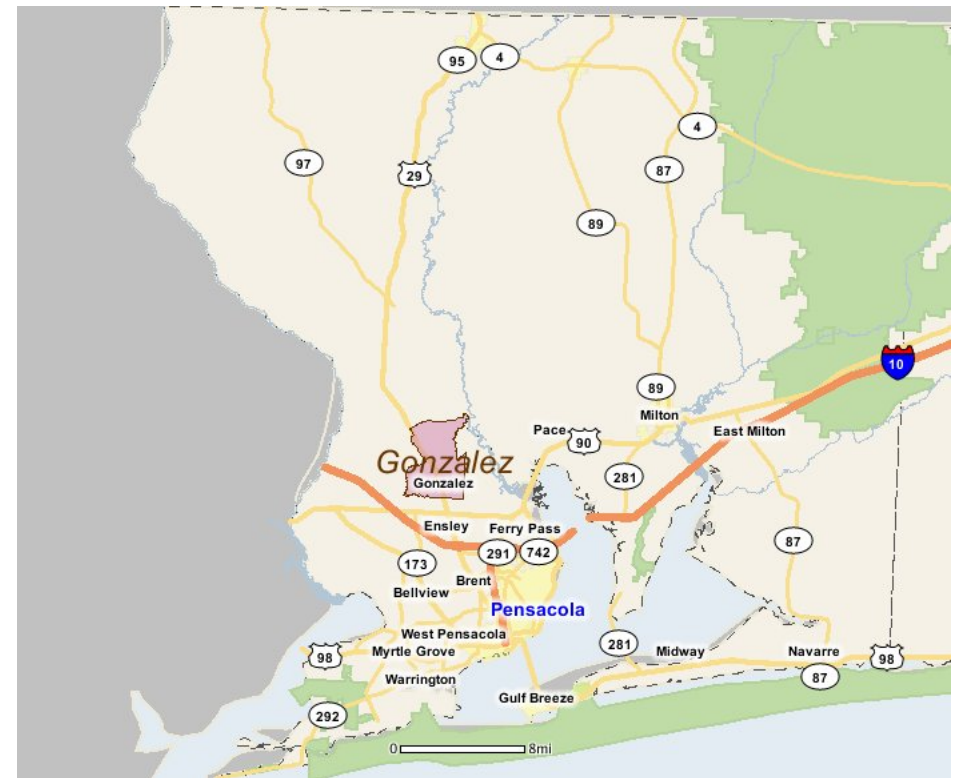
95
4
4
97
29
87
89
10
89
Milton
Pace
90
East Milton
Gonzalez
Gonzalez
281
Ensley
Ferry Pass
291
742
87
173
Brent
Bellview
Pensacola
West Pensacola
281
98
Myrtle Grove
Midway
Navarre
98
Warrington
87
Gulf Breeze
292
0
8mi